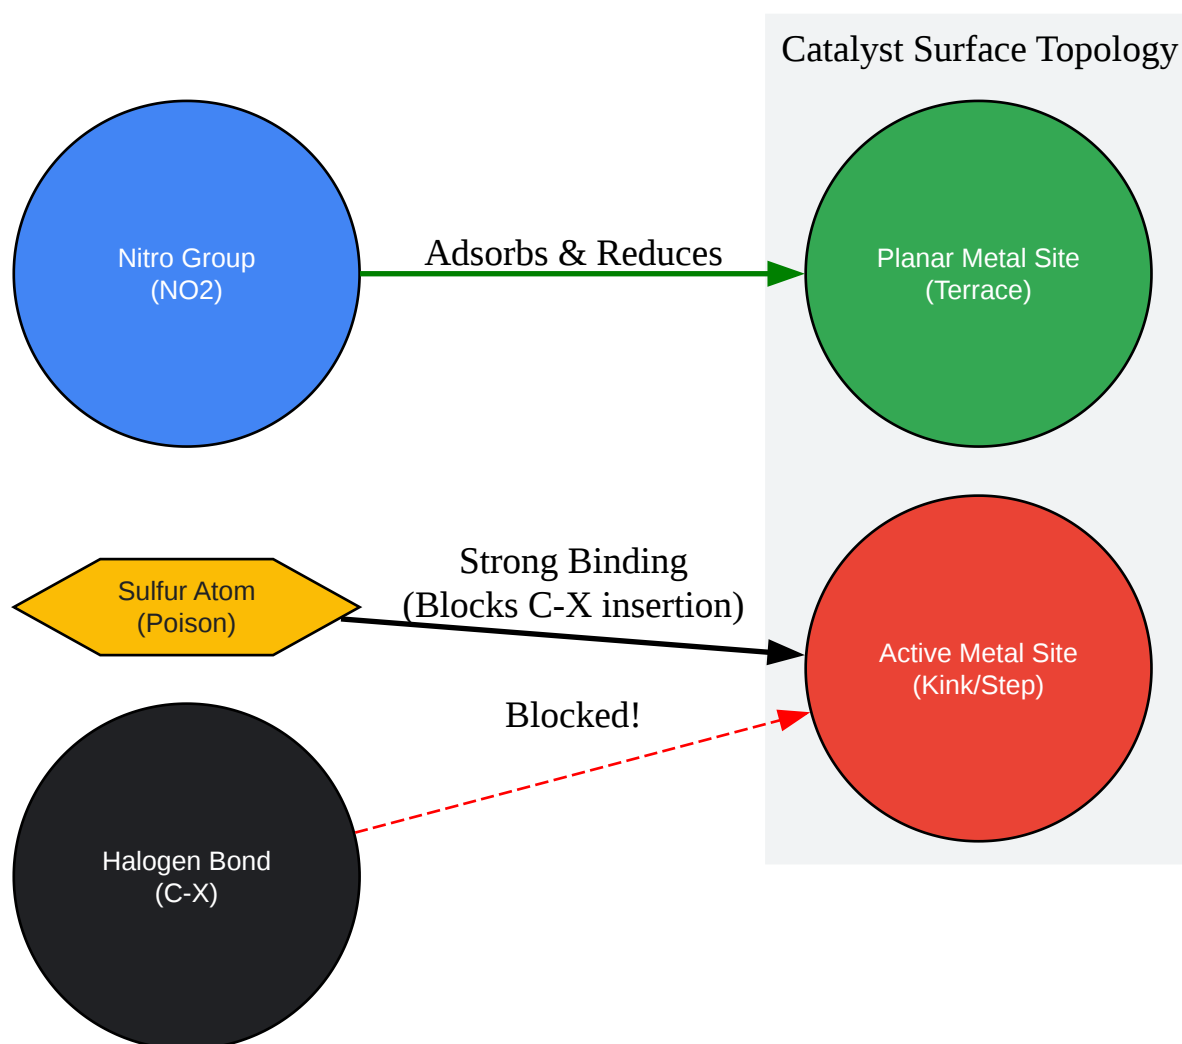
Catalyst Surface Topology

Nitro Group
(NO2)

Adsorbs & Reduces

Planar Metal Site
(Terrace)

Sulfur Atom
(Poison)

Strong Binding
(Blocks C-X insertion)

Active Metal Site
(Kink/Step)

Blocked!

Halogen Bond
(C-X)